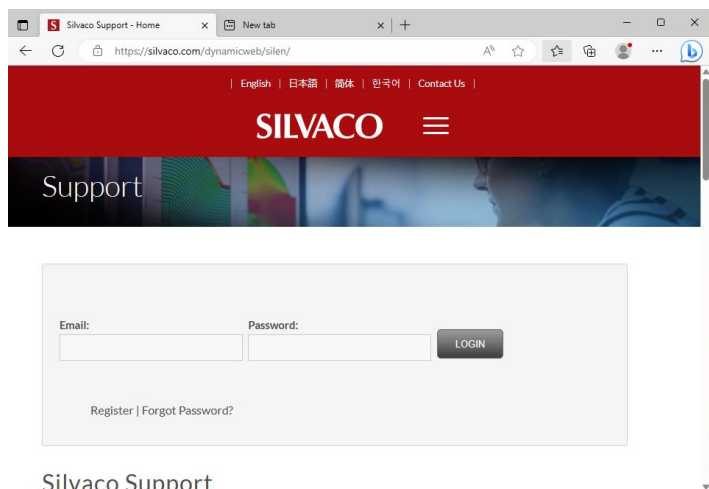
Silvaco Support - Home
New tab
https://silvaco.com/dynamicweb/silen/

| English | 日本語 | 简体 | 한국어 | Contact Us |

SILVACO

Support

Email:
Password:
LOGIN

Register | Forgot Password?

Silvaco Support